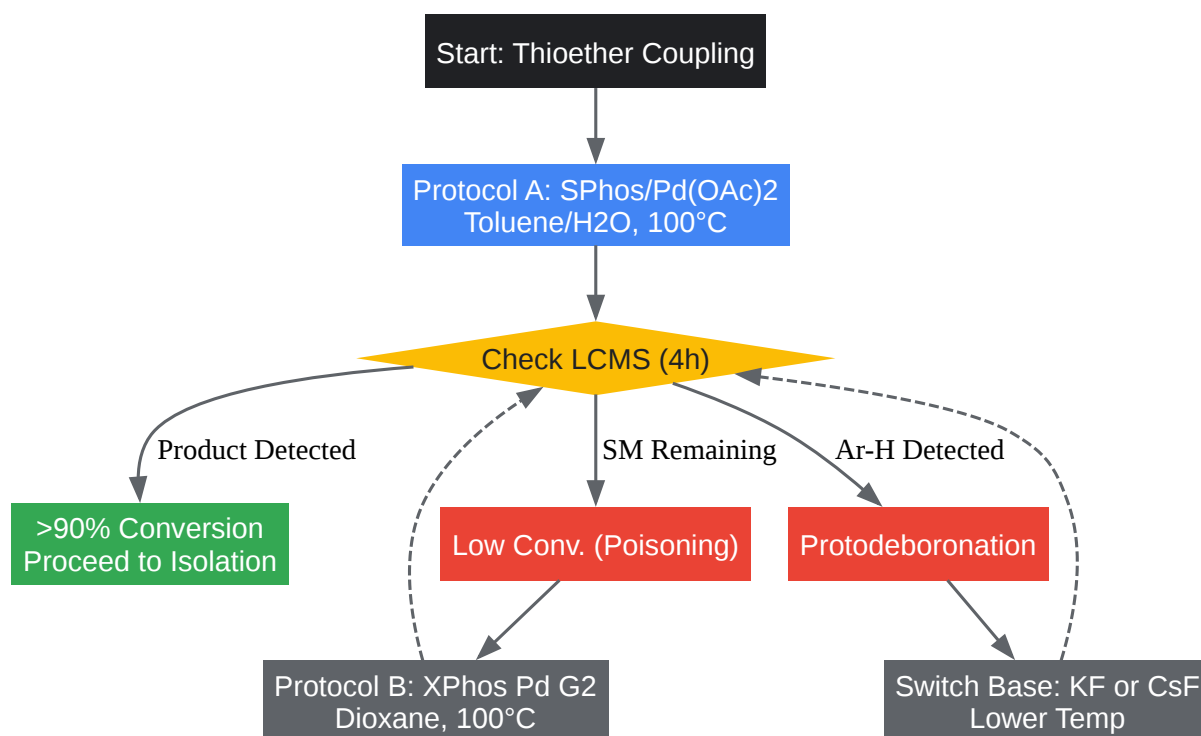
Start: Thioether Coupling

Protocol A: SPhos/Pd(OAc)2
Toluene/H2O, 100°C

Check LCMS (4h)

Product Detected

SM Remaining

Ar-H Detected

>90% Conversion
Proceed to Isolation

Low Conv. (Poisoning)

Protodeboronation

Protocol B: XPhos Pd G2
Dioxane, 100°C

Switch Base: KF or CsF
Lower Temp